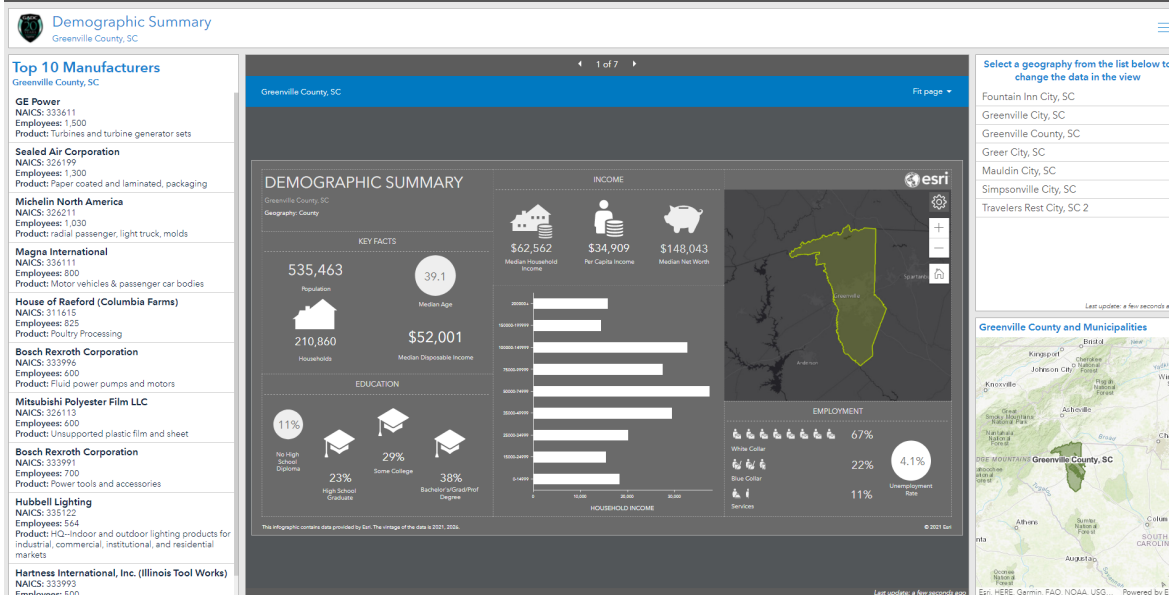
Demographic Summary
Greenville County, SC

Top 10 Manufacturers
Greenville County, SC

GE Power
NAICS: 333611
Employees: 1,500
Product: Turbines and turbine generator sets

Sealed Air Corporation
NAICS: 326199
Employees: 1,300
Product: Paper coated and laminated, packaging

Michelin North America
NAICS: 326211
Employees: 1,030
Product: radial passenger, light truck, molds

Magna International
NAICS: 336111
Employees: 800
Product: Motor vehicles & passenger car bodies

House of Raeford (Columbia Farms)
NAICS: 311615
Employees: 825
Product: Poultry Processing

Bosch Rexroth Corporation
NAICS: 333996
Employees: 600
Product: Fluid power pumps and motors

Mitsubishi Polyester Film LLC
NAICS: 326113
Employees: 600
Product: Unsupported plastic film and sheet

Bosch Rexroth Corporation
NAICS: 333991
Employees: 700
Product: Power tools and accessories

Hubbell Lighting
NAICS: 335122
Employees: 564
Product: HQ--Indoor and outdoor lighting products for industrial, commercial, institutional, and residential markets

Hartness International, Inc. (Illinois Tool Works)
NAICS: 333993
Employees: 500

1 of 7

Greenville County, SC
Fit page

DEMOGRAPHIC SUMMARY
Greenville County, SC
Geography: County

KEY FACTS
535,463
Population
39.1
Median Age
210,860
Households
$52,001
Median Disposable Income

INCOME
$62,562
Median Household Income
$34,909
Per Capita Income
$148,043
Median Net Worth

esri

200000+
150000-199999
100000-149999
75000-99999
50000-74999
35000-49999
25000-34999
15000-24999
0-14999
0
10,000
20,000
30,000
HOUSEHOLD INCOME

EDUCATION
11%
No High School Diploma
23%
High School Graduate
29%
Some College
38%
Bachelor's/Grad/Prof Degree

EMPLOYMENT
67%
White Collar
22%
Blue Collar
11%
Services
4.1%
Unemployment Rate

Greenville
Spartanburg
Anderson

This infographic contains data provided by Esri. The vintage of the data is 2021, 2026.
© 2021 Esri

Last update: a few seconds ago

Select a geography from the list below to change the data in the view
Fountain Inn City, SC
Greenville City, SC
Greenville County, SC
Greer City, SC
Mauldin City, SC
Simpsonville City, SC
Travelers Rest City, SC 2
Last update: a few seconds a

Greenville County and Municipalities
Bristol
Kingsport
Johnson City
Cherokee National Forest
Knoxville
Pisgah National Forest
Asheville
Great Smoky Mountains National Park
Nantahala National Forest
Greenville County, SC
Athens
Sumter National Forest
Augusta
Esri, HERE, Garmin, FAO, NOAA, USG... Powered by E